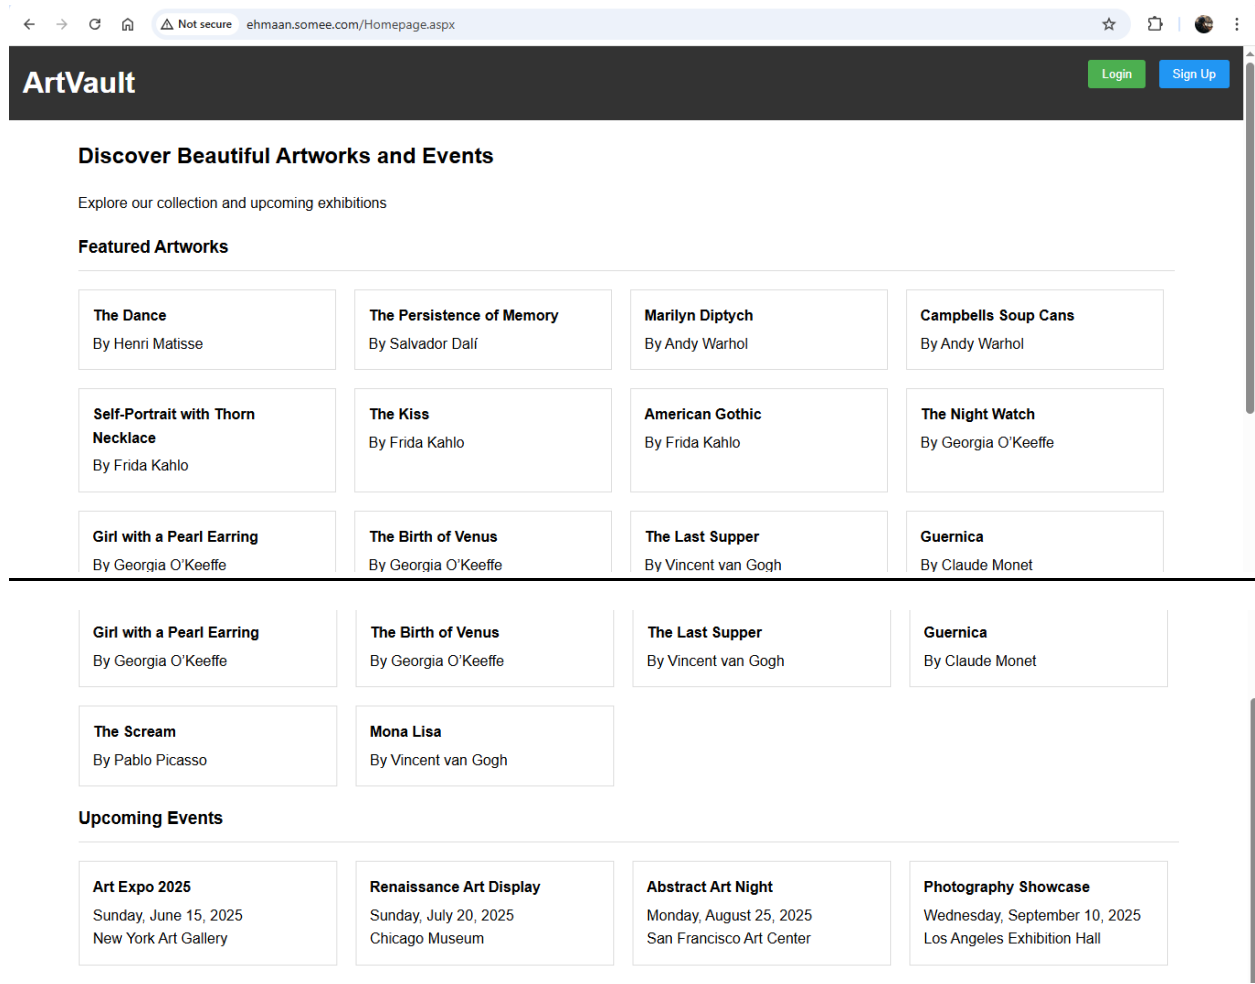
Not secure ehmaan.somee.com/Homepage.aspx

ArtVault

Login Sign Up

Discover Beautiful Artworks and Events

Explore our collection and upcoming exhibitions

Featured Artworks

The Dance
By Henri Matisse

The Persistence of Memory
By Salvador Dalí

Marilyn Diptych
By Andy Warhol

Campbells Soup Cans
By Andy Warhol

Self-Portrait with Thorn Necklace
By Frida Kahlo

The Kiss
By Frida Kahlo

American Gothic
By Frida Kahlo

The Night Watch
By Georgia O'Keeffe

Girl with a Pearl Earring
By Georgia O'Keeffe

The Birth of Venus
By Georgia O'Keeffe

The Last Supper
By Vincent van Gogh

Guernica
By Claude Monet

Girl with a Pearl Earring
By Georgia O'Keeffe

The Birth of Venus
By Georgia O'Keeffe

The Last Supper
By Vincent van Gogh

Guernica
By Claude Monet

The Scream
By Pablo Picasso

Mona Lisa
By Vincent van Gogh

Upcoming Events

Art Expo 2025
Sunday, June 15, 2025
New York Art Gallery

Renaissance Art Display
Sunday, July 20, 2025
Chicago Museum

Abstract Art Night
Monday, August 25, 2025
San Francisco Art Center

Photography Showcase
Wednesday, September 10, 2025
Los Angeles Exhibition Hall